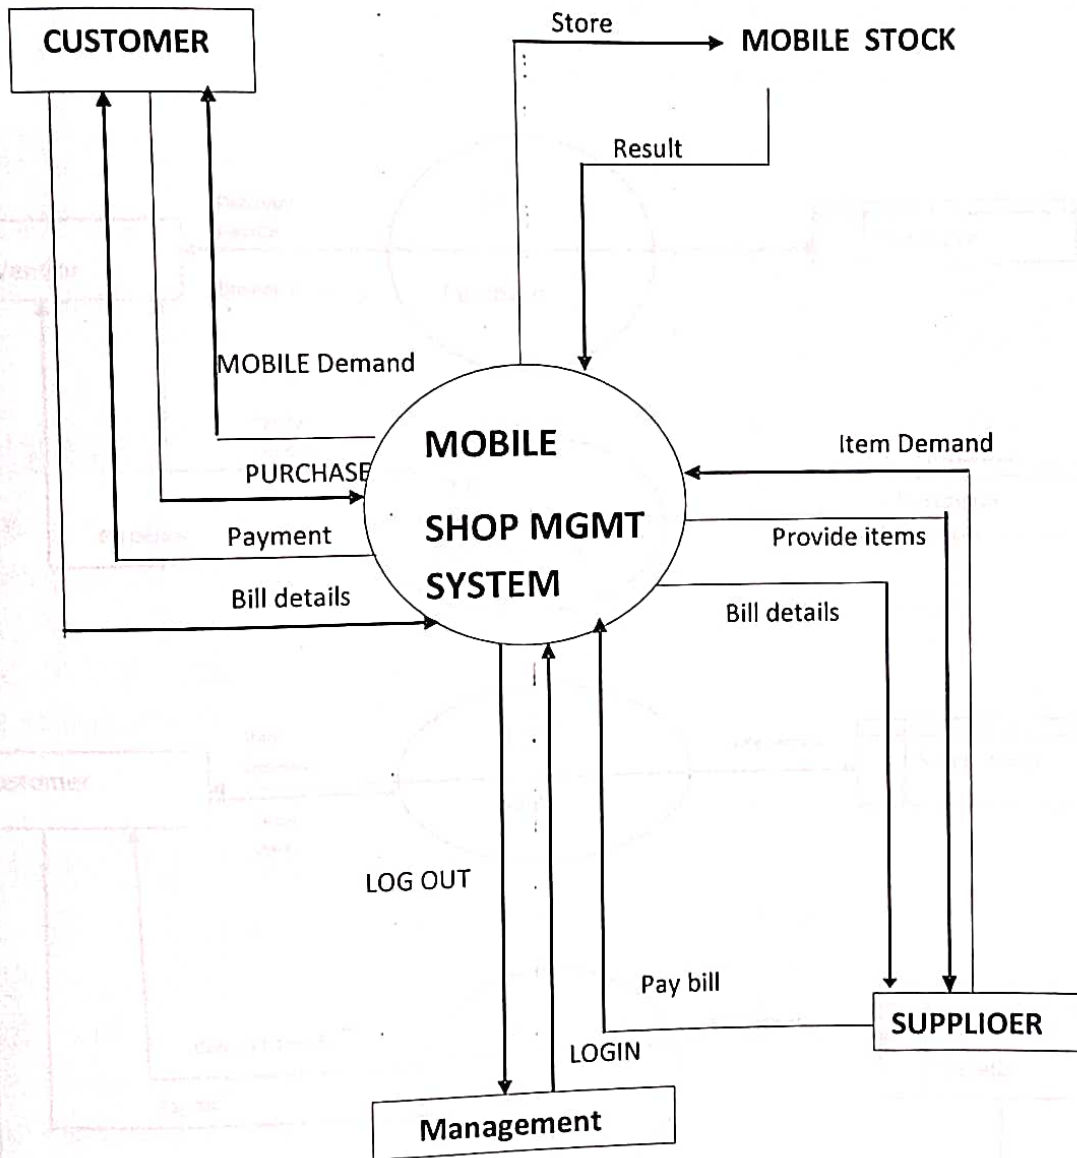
CUSTOMER

Store

MOBILE STOCK

Result

MOBILE Demand

PURCHASE

Payment

Bill details

MOBILE

SHOP MGMT

SYSTEM

Item Demand

Provide items

Bill details

LOG OUT

Pay bill

LOGIN

SUPPLIOER

Management